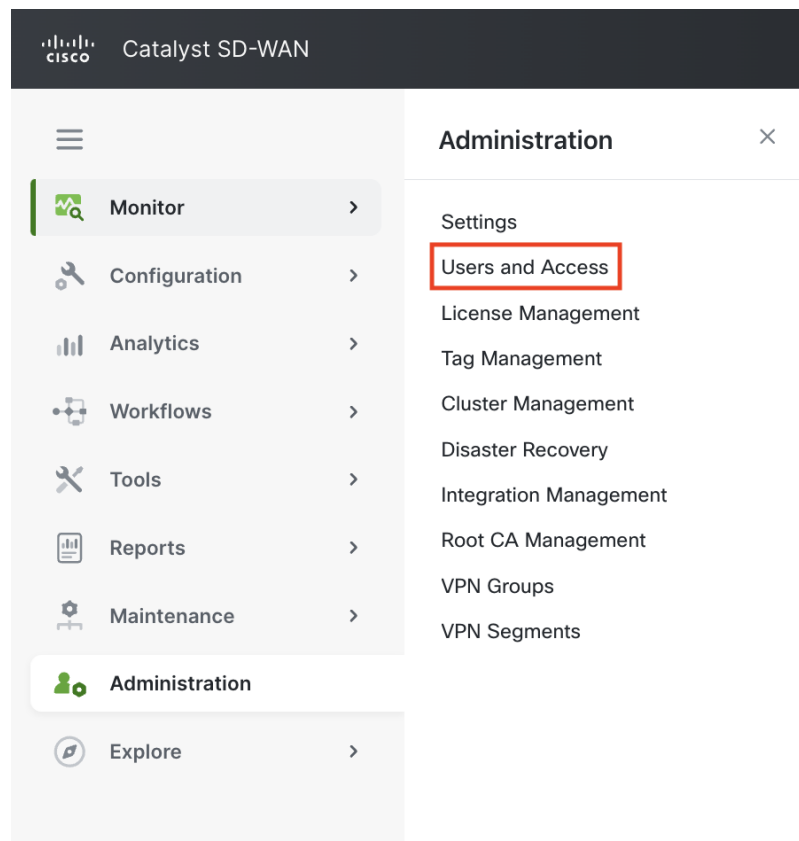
cisco Catalyst SD-WAN

Monitor
Configuration
Analytics
Workflows
Tools
Reports
Maintenance
Administration
Explore

Administration

Settings
Users and Access
License Management
Tag Management
Cluster Management
Disaster Recovery
Integration Management
Root CA Management
VPN Groups
VPN Segments